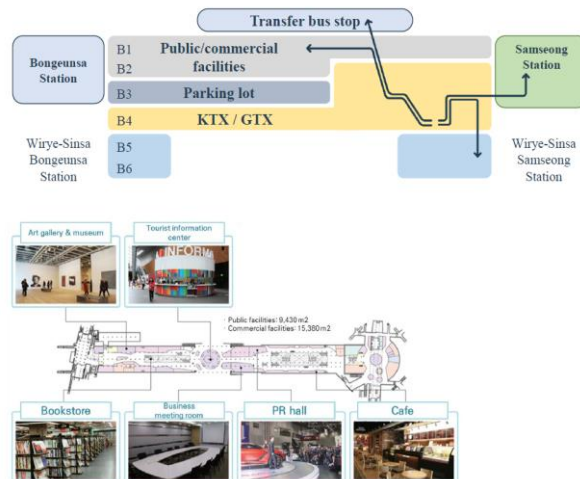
Transfer bus stop

Bongeunsa Station

B1
B2
Public/commercial facilities

B3
Parking lot

B4
KTX / GTX

Samseong Station

Wirye-Sinsa Bongeunsa Station

B5
B6

Wirye-Sinsa Samseong Station

Art gallery & museum

Tourist information center

INFORMA

Public facilities: 9,430 m2
Commercial facilities: 15,380 m2

Bookstore

Business meeting room

PR hall

Cafe